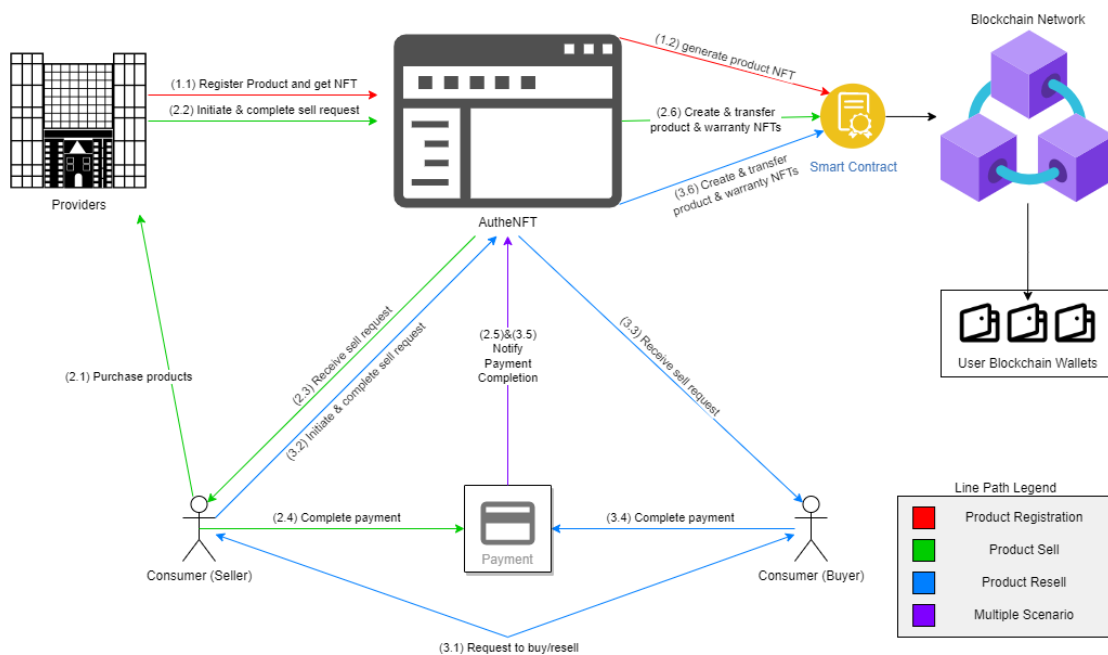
Providers

(1.1) Register Product and get NFT

(2.2) Initiate & complete sell request

AutheNFT

(1.2) generate product NFT

(2.6) Create & transfer product & warranty NFTs

(3.6) Create & transfer product & warranty NFTs

Smart Contract

Blockchain Network

User Blockchain Wallets

(2.1) Purchase products

(2.3) Receive sell request

(3.2) Initiate & complete sell request

(2.5)&(3.5) Notify Payment Completion

(3.3) Receive sell request

(2.4) Complete payment

Payment

(3.4) Complete payment

Consumer (Seller)

Consumer (Buyer)

(3.1) Request to buy/resell

Line Path Legend

Product Registration

Product Sell

Product Resell

Multiple Scenario